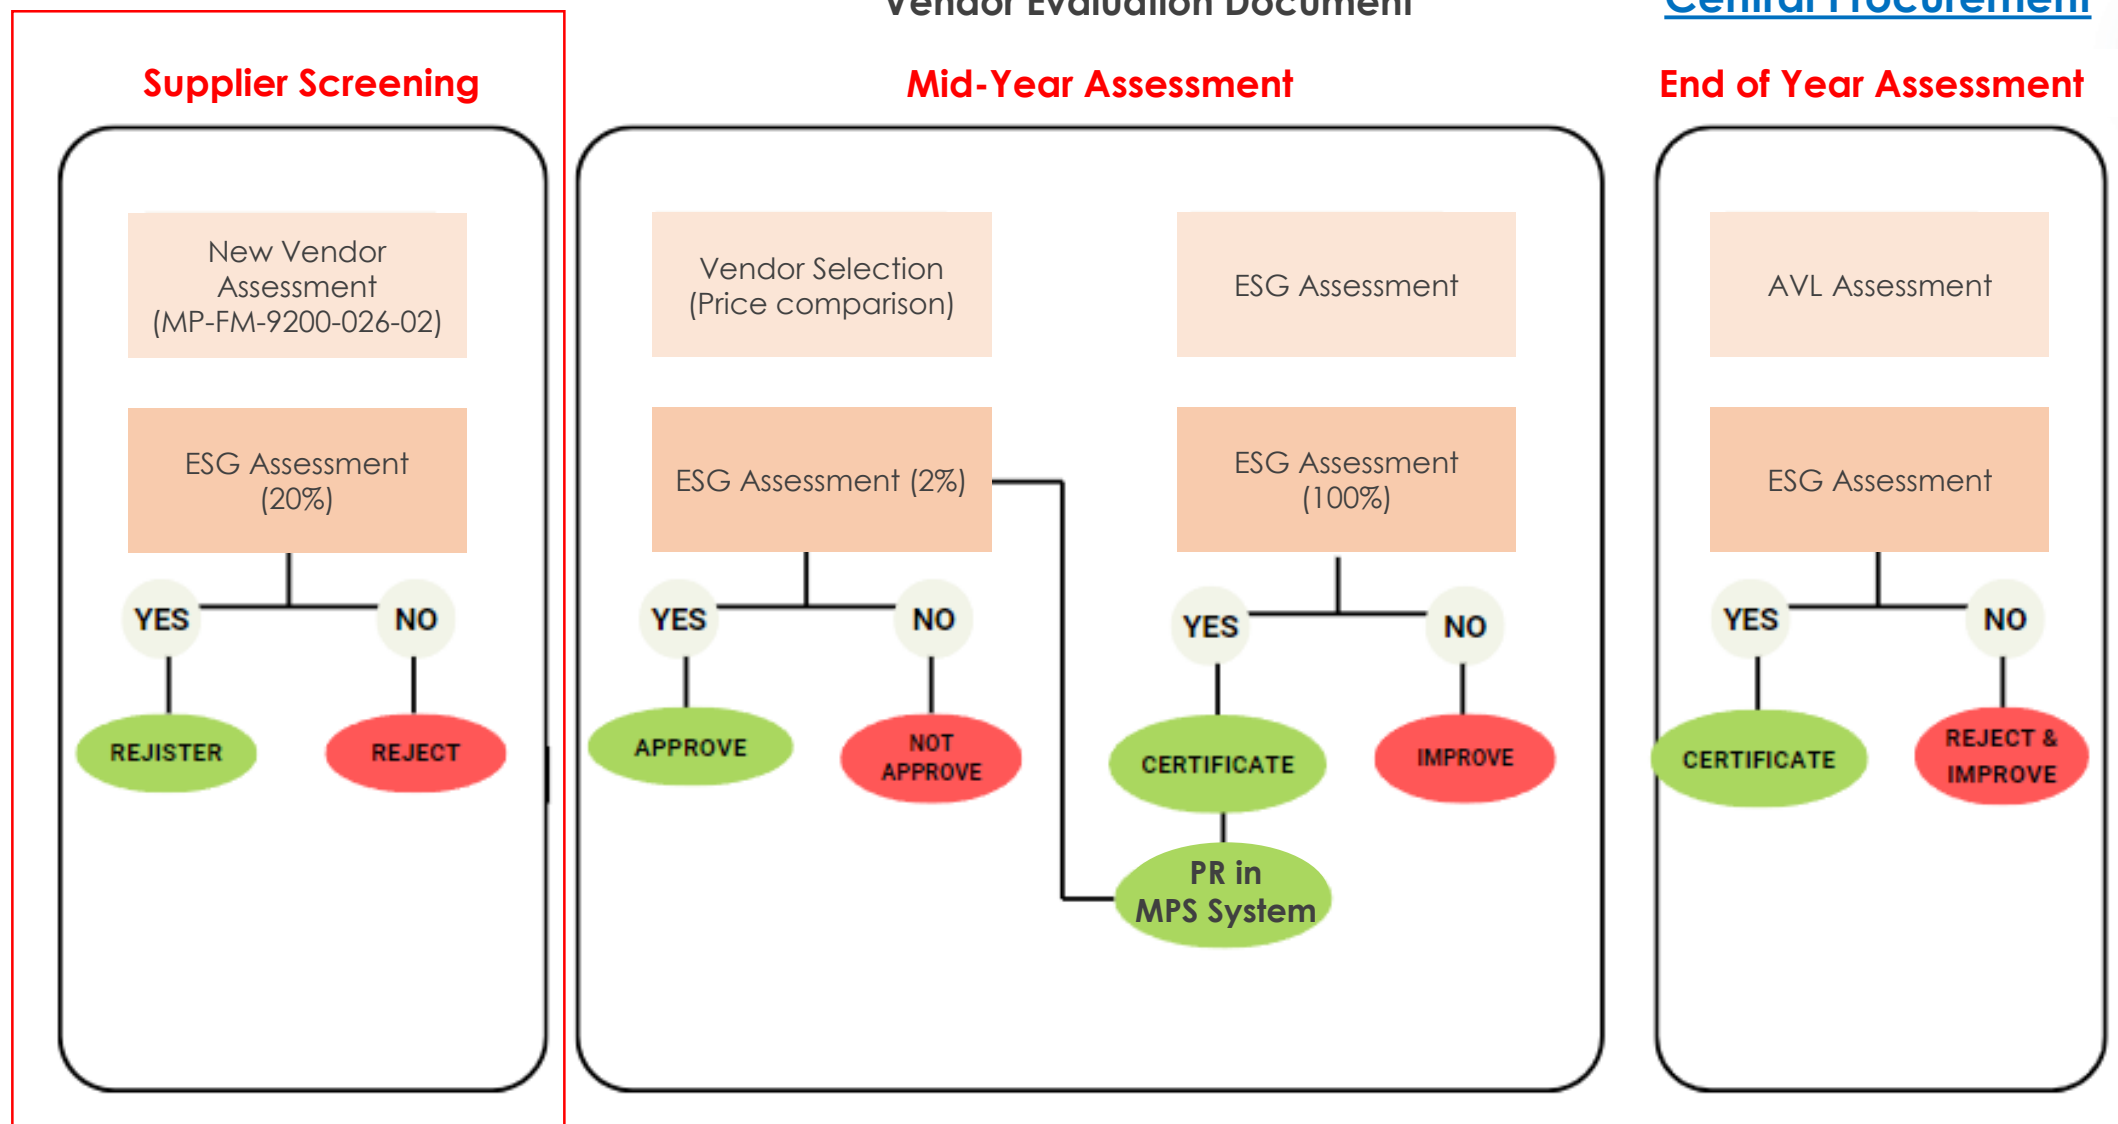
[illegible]

Supplier Screening

New Vendor Assessment (MP-FM-9200-026-02)

ESG Assessment (20%)

YES

NO

REJISTER

REJECT

Mid-Year Assessment

Vendor Selection (Price comparison)

ESG Assessment (2%)

YES

NO

APPROVE

NOT APPROVE

ESG Assessment

ESG Assessment (100%)

YES

NO

CERTIFICATE

IMPROVE

PR in MPS System

End of Year Assessment

AVL Assessment

ESG Assessment

YES

NO

CERTIFICATE

REJECT & IMPROVE